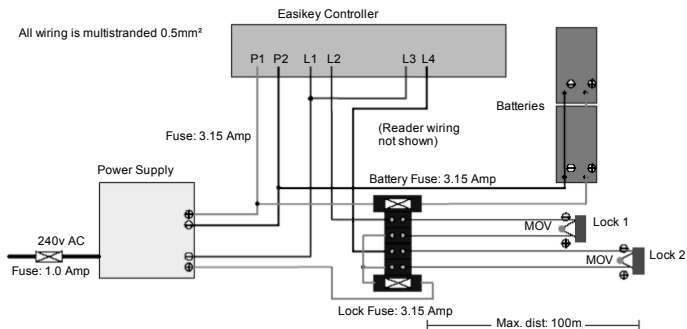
Easikey Controller

All wiring is multistranded 0.5mm²

P1 P2 L1 L2 L3 L4

Batteries

Fuse: 3.15 Amp

(Reader wiring not shown)

Power Supply

Battery Fuse: 3.15 Amp

MOV

Lock 1

240v AC

Fuse: 1.0 Amp

MOV

Lock 2

Lock Fuse: 3.15 Amp

Max. dist: 100m